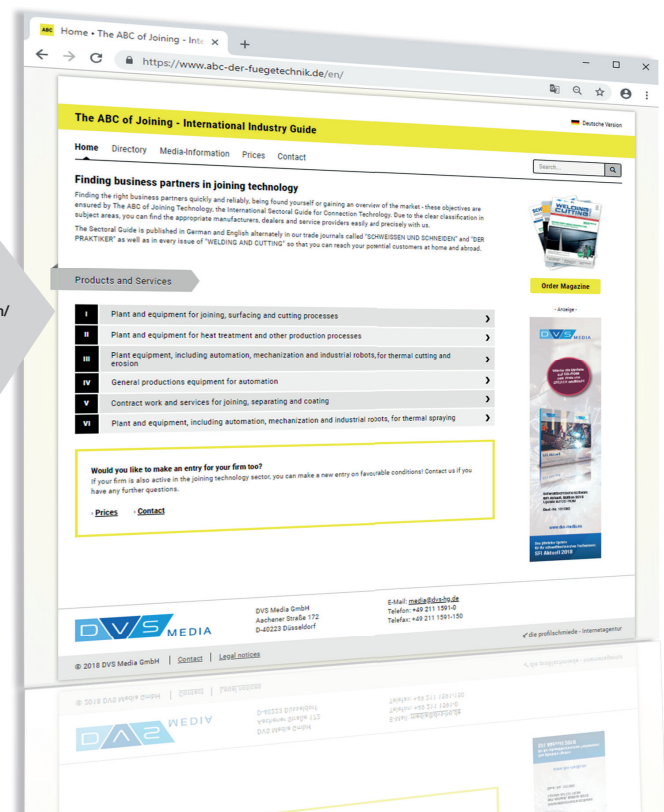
Home • The ABC of Joining - Inte ×

https://www.abc-der-fuegetechnik.de/en/

The ABC of Joining - International Industry Guide

Deutsche Version

Home Directory Media-Information Prices Contact

Search...

Finding business partners in joining technology

Finding the right business partners quickly and reliably, being found yourself or gaining an overview of the market - these objectives are ensured by The ABC of Joining Technology, the International Sectoral Guide for Connection Technology. Due to the clear classification in subject areas, you can find the appropriate manufacturers, dealers and service providers easily and precisely with us.

The Sectoral Guide is published in German and English alternately in our trade journals called "SCHWEISSEN UND SCHNEIDEN" and "DER PRAKTIKER" as well as in every issue of "WELDING AND CUTTING" so that you can reach your potential customers at home and abroad.

Order Magazine

Products and Services

| | |
|---|---|
| I | Plant and equipment for joining, surfacing and cutting processes |
| II | Plant and equipment for heat treatment and other production processes |
| III | Plant equipment, including automation, mechanization and industrial robots, for thermal cutting and erosion |
| IV | General productions equipment for automation |
| V | Contract work and services for joining, separating and coating |
| VI | Plant and equipment, including automation, mechanization and industrial roots, for thermal spraying |

- Anzeige -

DVS MEDIA

SFI Aktuell 2018

Would you like to make an entry for your firm too?
If your firm is also active in the joining technology sector, you can make a new entry on favourable conditions! Contact us if you have any further questions.

› Prices › Contact

DVS MEDIA

DVS Media GmbH
Aachener Straße 172
D-40223 Düsseldorf

E-Mail: media@dvs-hg.de
Telefon: +49 211 1591-0
Telefax: +49 211 1591-150

die profilschmiede - Internetagentur

© 2018 DVS Media GmbH | Contact | Legal notices